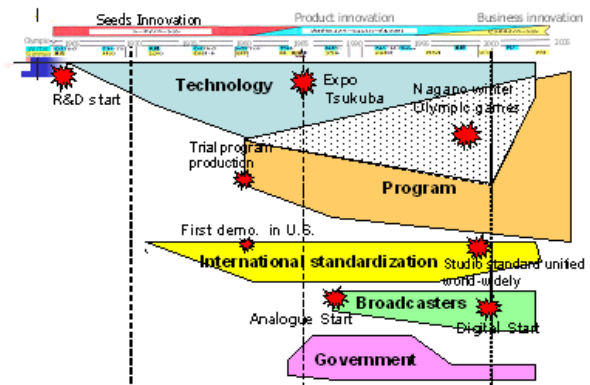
Seeds Innovation
Product innovation
Business innovation
R&D start
Technology
Expo Tsukuba
Nagano winter Olympic games
Trial program production
Program
First demo. in U.S.
International standardization
Studio standard unified world-widely
Broadcasters
Analogue Start
Digital Start
Government